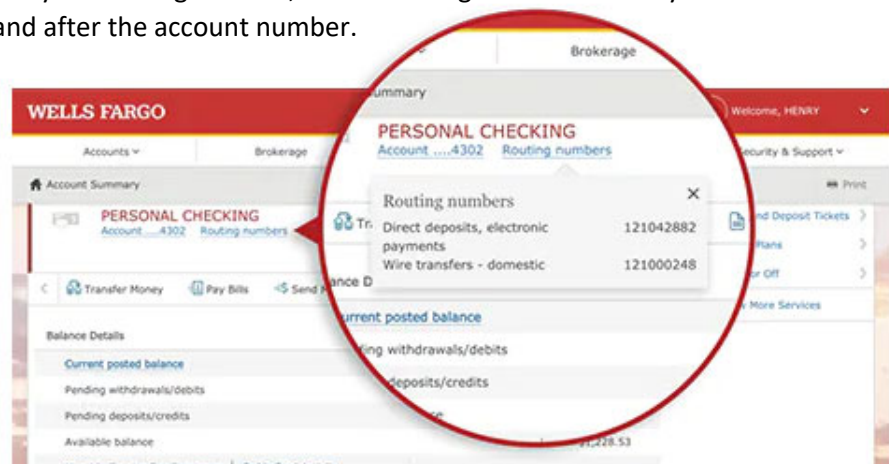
and after the account number.

Brokerage

ummary

WELLS FARGO

Welcome, HENRY

Accounts

Brokerage

ecurity & Support

Account Summary

Print

PERSONAL CHECKING
Account ....4302 Routing numbers

PERSONAL CHECKING
Account ....4302 Routing numbers

Routing numbers

| | |
|---|---|
| Direct deposits, electronic payments | 121042882 |
| Wire transfers - domestic | 121000248 |

Tr

nd Deposit Tickets

Plans

or Off

More Services

Transfer Money

Pay Bills

Send

ance D

Balance Details

Current posted balance

Pending withdrawals/debits

Pending deposits/credits

Available balance

urrent posted balance

ing withdrawals/debits

deposits/credits

,228.53